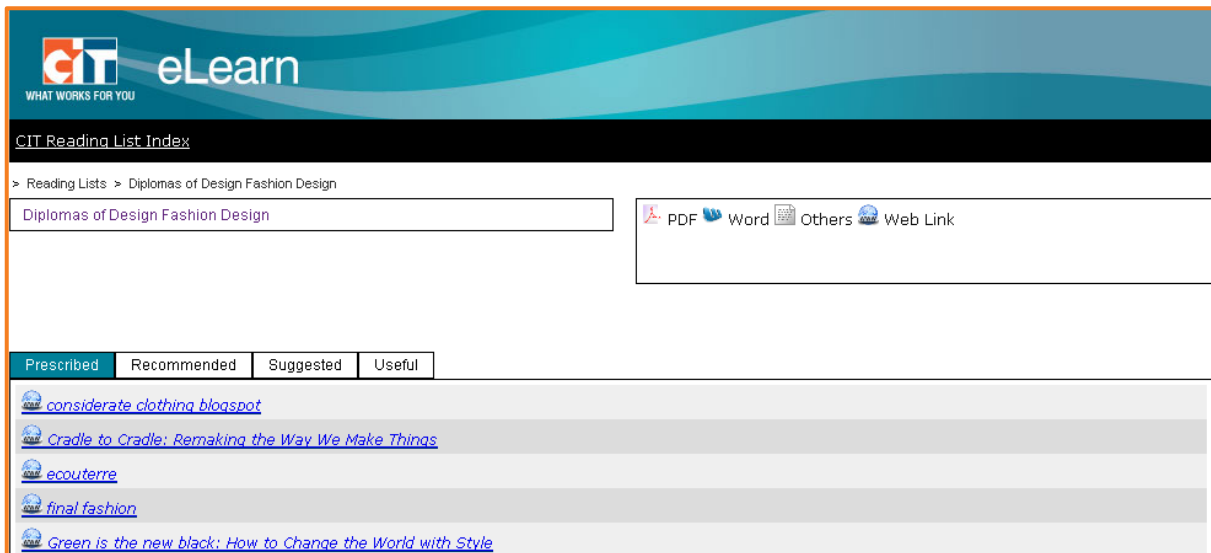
CIT WHAT WORKS FOR YOU eLearn

CIT Reading List Index

> Reading Lists > Diplomas of Design Fashion Design

Diplomas of Design Fashion Design

PDF Word Others Web Link

Prescribed Recommended Suggested Useful

considerate clothing blogspot

Cradle to Cradle: Remaking the Way We Make Things

ecouterre

final fashion

Green is the new black: How to Change the World with Style